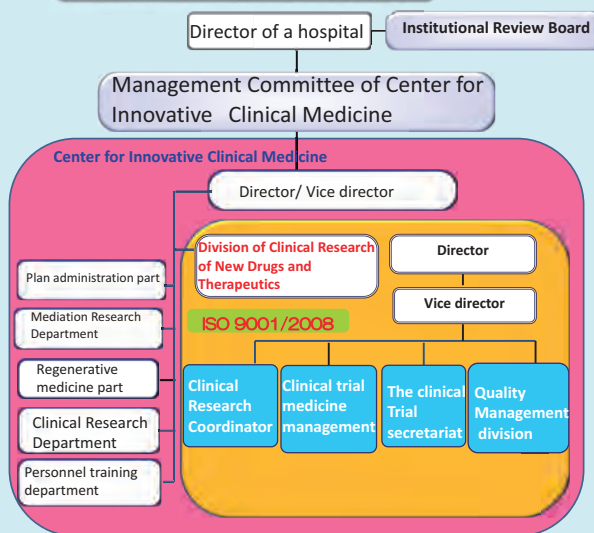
Director of a hospital

Institutional Review Board

Management Committee of Center for Innovative Clinical Medicine

Center for Innovative Clinical Medicine

Director/ Vice director

Plan administration part

Mediation Research Department

Regenerative medicine part

Clinical Research Department

Personnel training department

Division of Clinical Research of New Drugs and Therapeutics

ISO 9001/2008

Director

Vice director

Clinical Research Coordinator

Clinical trial medicine management

The clinical Trial secretariat

Quality Management division